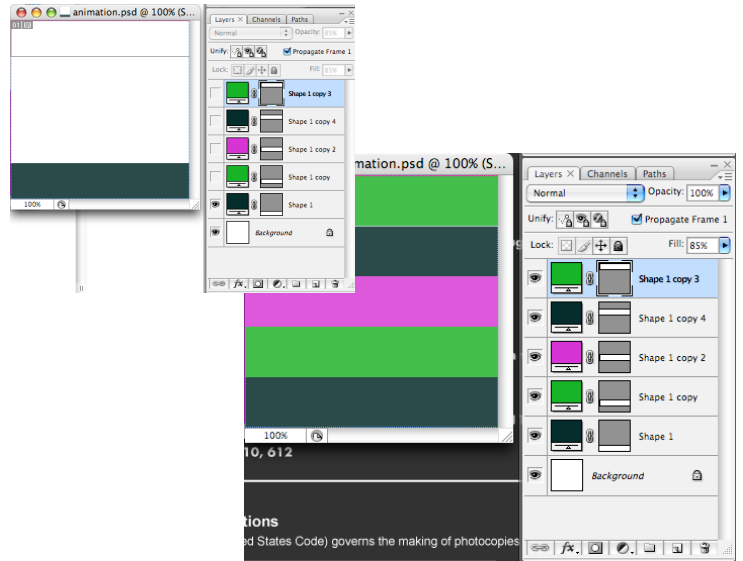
animation.psd @ 100% (S...

100%

Layers | Channels | Paths

Normal

Opacity: 85%

Unify:

Propagate Frame 1

Lock:

Fill: 85%

Shape 1 copy 3

Shape 1 copy 4

Shape 1 copy 2

Shape 1 copy

Shape 1

Background

fx

mation.psd @ 100% (S...

100%

10, 612

tions

ed States Code) governs the making of photocopies

Layers | Channels | Paths

Normal

Opacity: 100%

Unify:

Propagate Frame 1

Lock:

Fill: 85%

Shape 1 copy 3

Shape 1 copy 4

Shape 1 copy 2

Shape 1 copy

Shape 1

Background

fx